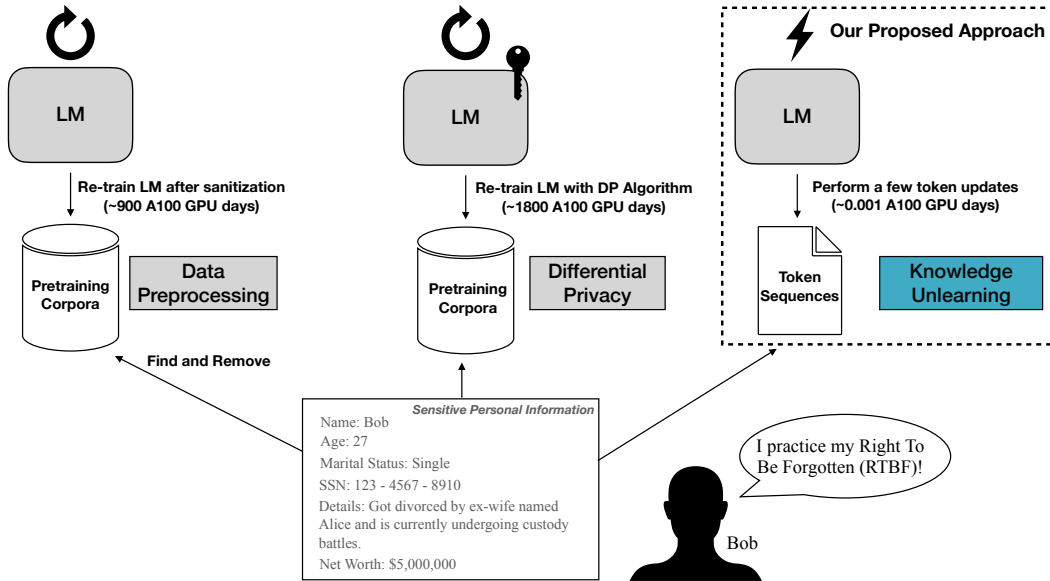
Our Proposed Approach

LM

Re-train LM after sanitization (~900 A100 GPU days)

Pretraining Corpora

Data Preprocessing

LM

Re-train LM with DP Algorithm (~1800 A100 GPU days)

Pretraining Corpora

Differential Privacy

LM

Perform a few token updates (~0.001 A100 GPU days)

Token Sequences

Knowledge Unlearning

Find and Remove

Sensitive Personal Information
Name: Bob
Age: 27
Marital Status: Single
SSN: 123 - 4567 - 8910
Details: Got divorced by ex-wife named Alice and is currently undergoing custody battles.
Net Worth: $5,000,000

I practice my Right To Be Forgotten (RTBF)!

Bob